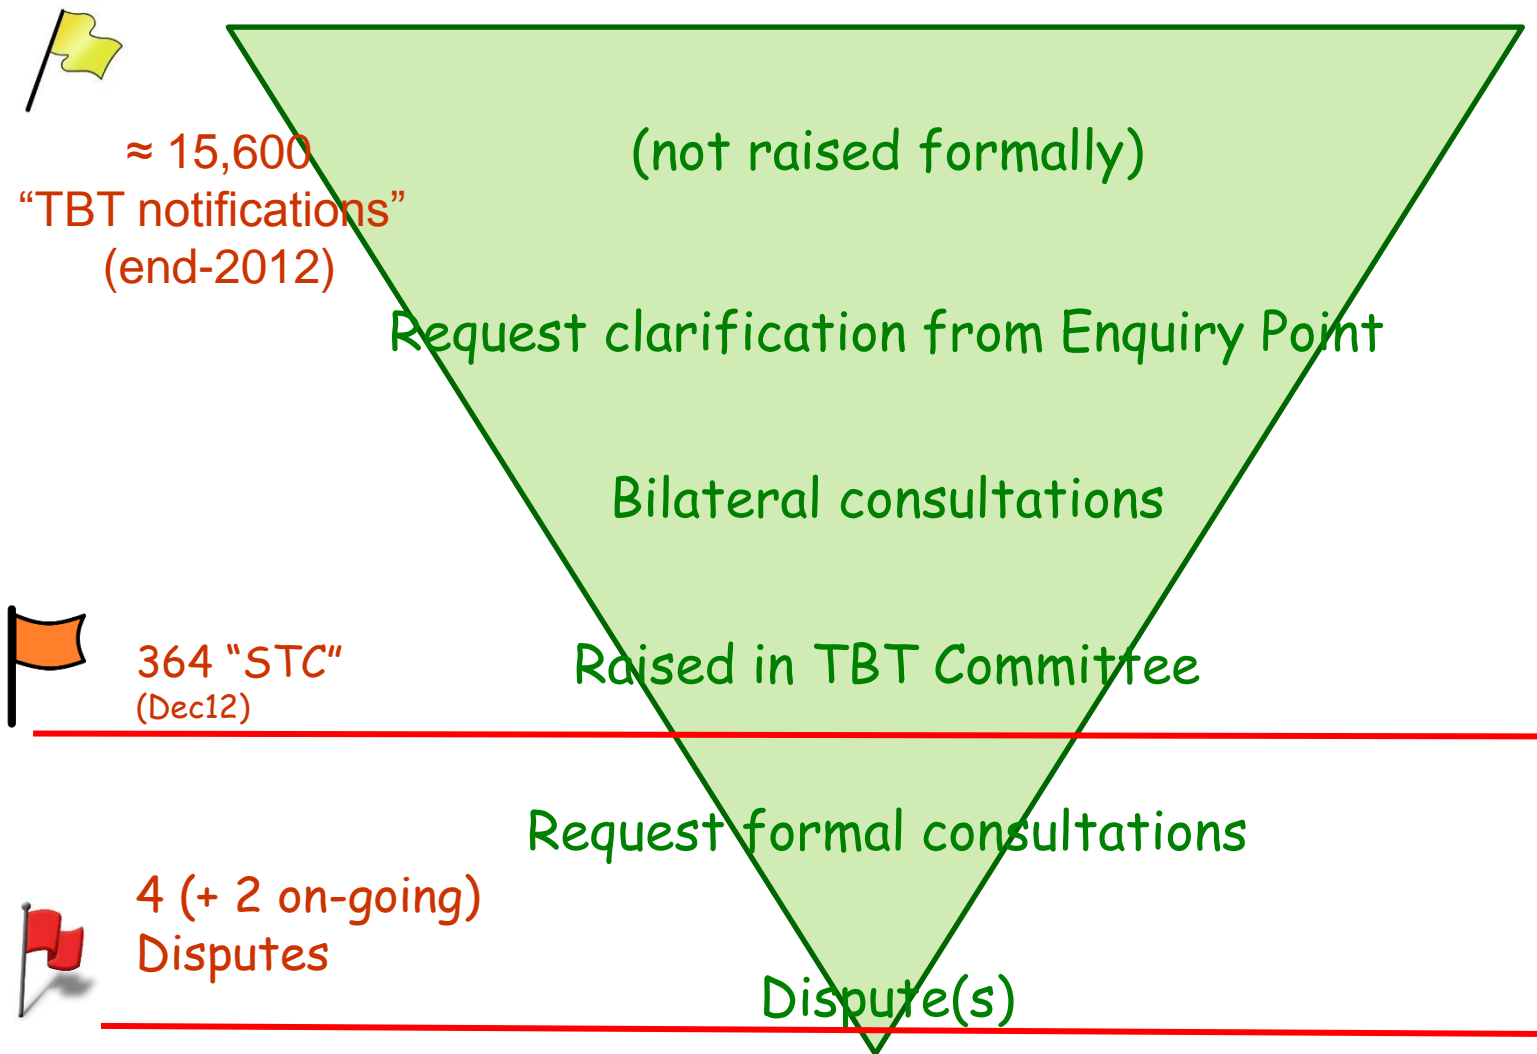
≈ 15,600
“TBT notifications”
(end-2012)

(not raised formally)

Request clarification from Enquiry Point

Bilateral consultations

364 “STC”
(Dec12)

Raised in TBT Committee

Request formal consultations

4 (+ 2 on-going)
Disputes

Dispute(s)